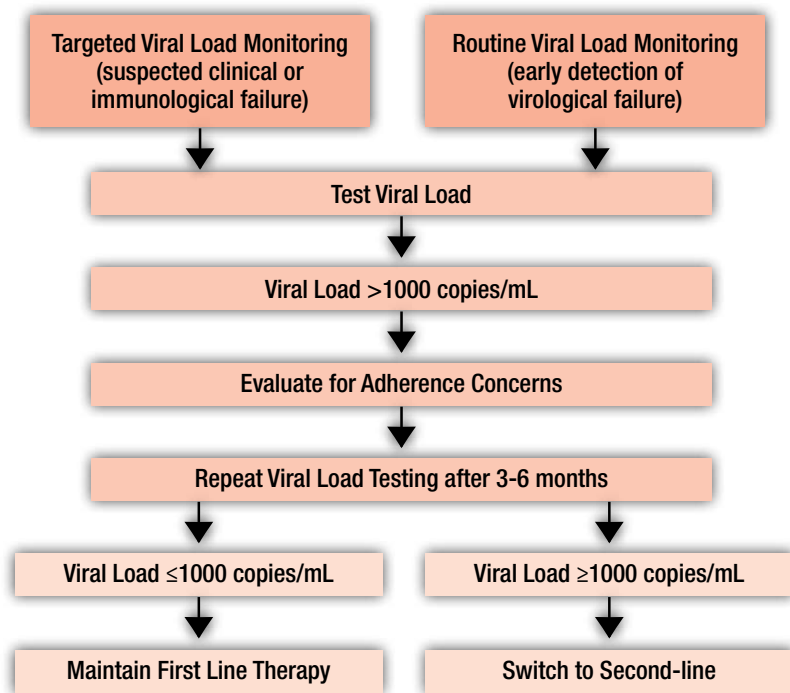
Targeted Viral Load Monitoring (suspected clinical or immunological failure)

Routine Viral Load Monitoring (early detection of virological failure)

Test Viral Load

Viral Load >1000 copies/mL

Evaluate for Adherence Concerns

Repeat Viral Load Testing after 3-6 months

Viral Load ≤1000 copies/mL

Viral Load ≥1000 copies/mL

Maintain First Line Therapy

Switch to Second-line